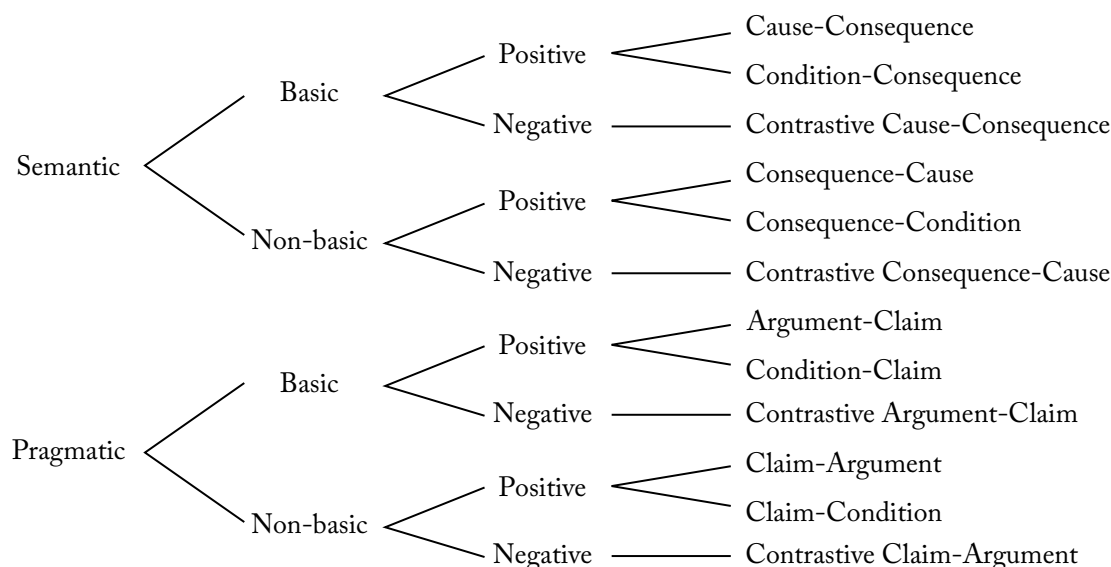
Semantic
Basic
Positive
Cause-Consequence
Condition-Consequence
Negative
Contrastive Cause-Consequence
Non-basic
Positive
Consequence-Cause
Consequence-Condition
Negative
Contrastive Consequence-Cause

Pragmatic
Basic
Positive
Argument-Claim
Condition-Claim
Negative
Contrastive Argument-Claim
Non-basic
Positive
Claim-Argument
Claim-Condition
Negative
Contrastive Claim-Argument